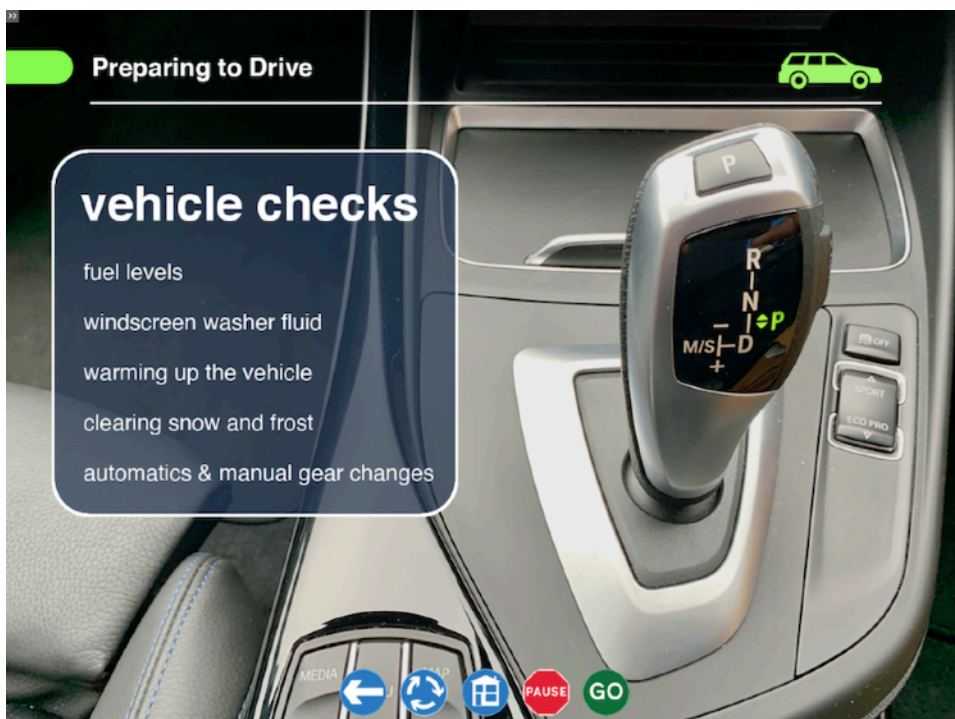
Preparing to Drive

vehicle checks

fuel levels

windscreen washer fluid

warming up the vehicle

clearing snow and frost

automatics & manual gear changes

P

R
N
P
M/S D
−
+

OFF

SPORT

ECO PRO

MEDIA

MAP

PAUSE

GO